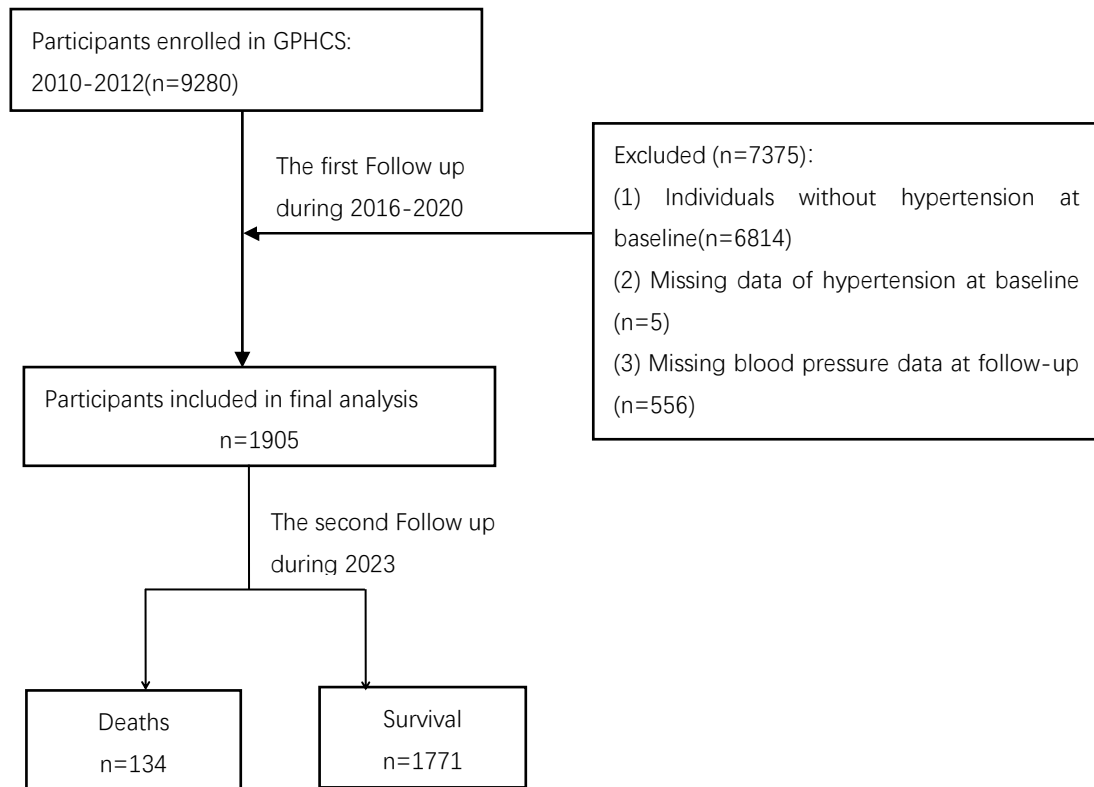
Participants enrolled in GPHCS: 2010-2012(n=9280)

The first Follow up during 2016-2020

Excluded (n=7375):
(1) Individuals without hypertension at baseline(n=6814)
(2) Missing data of hypertension at baseline (n=5)
(3) Missing blood pressure data at follow-up (n=556)

Participants included in final analysis
n=1905

The second Follow up during 2023

Deaths
n=134

Survival
n=1771